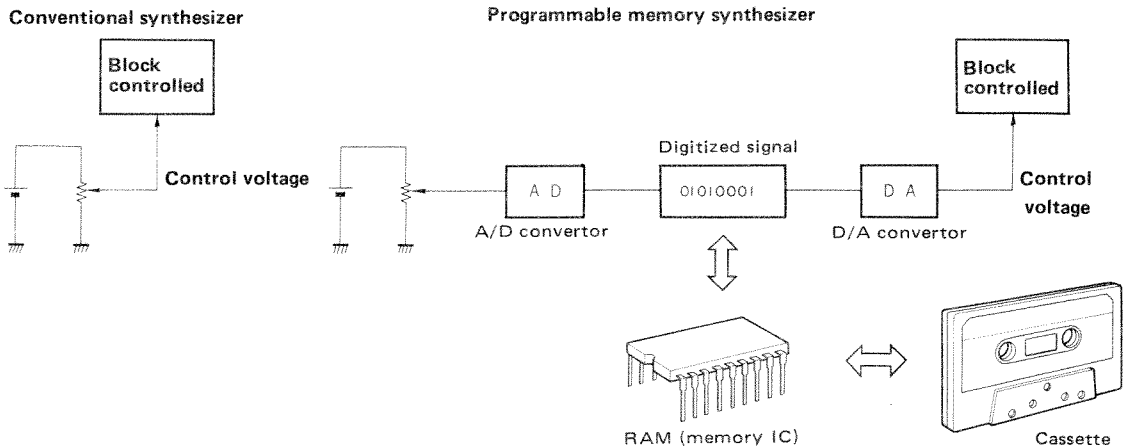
Conventional synthesizer

Block controlled

Control voltage

Programmable memory synthesizer

Digitized signal

A D

01010001

D A

Block controlled

Control voltage

A/D convertor

D/A convertor

RAM (memory IC)

Cassette